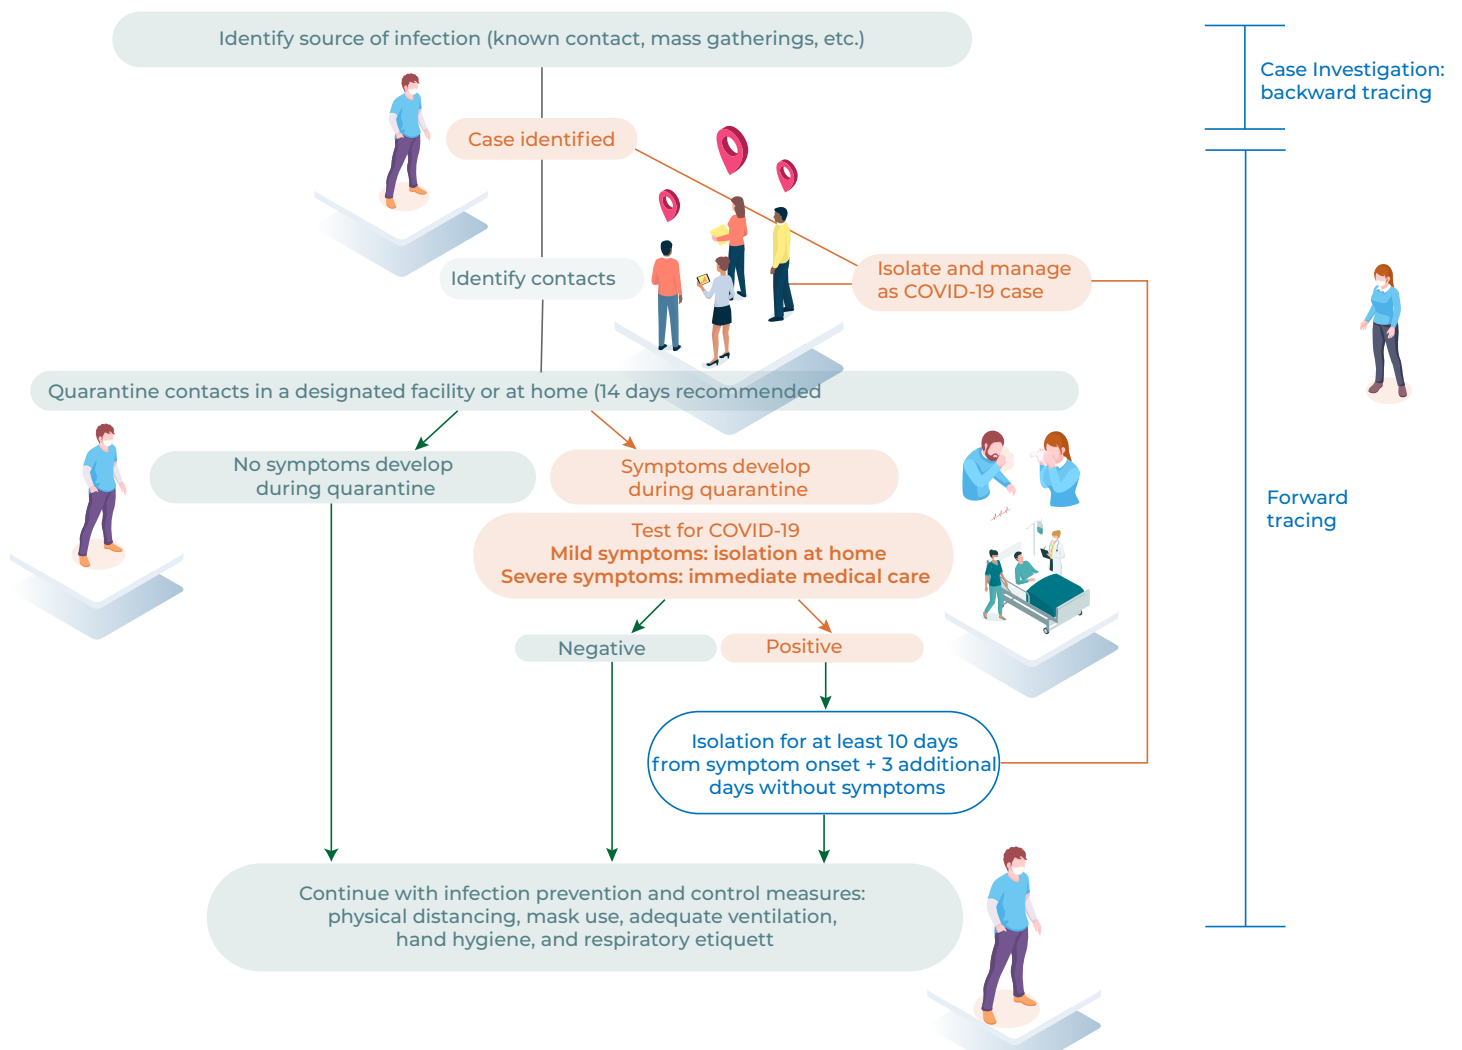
Identify source of infection (known contact, mass gatherings, etc.)

Case Investigation: backward tracing

Case identified

Identify contacts

Isolate and manage as COVID-19 case

Quarantine contacts in a designated facility or at home (14 days recommended

No symptoms develop during quarantine

Symptoms develop during quarantine

Forward tracing

Test for COVID-19
Mild symptoms: isolation at home
Severe symptoms: immediate medical care

Negative

Positive

Isolation for at least 10 days from symptom onset + 3 additional days without symptoms

Continue with infection prevention and control measures: physical distancing, mask use, adequate ventilation, hand hygiene, and respiratory etiquett